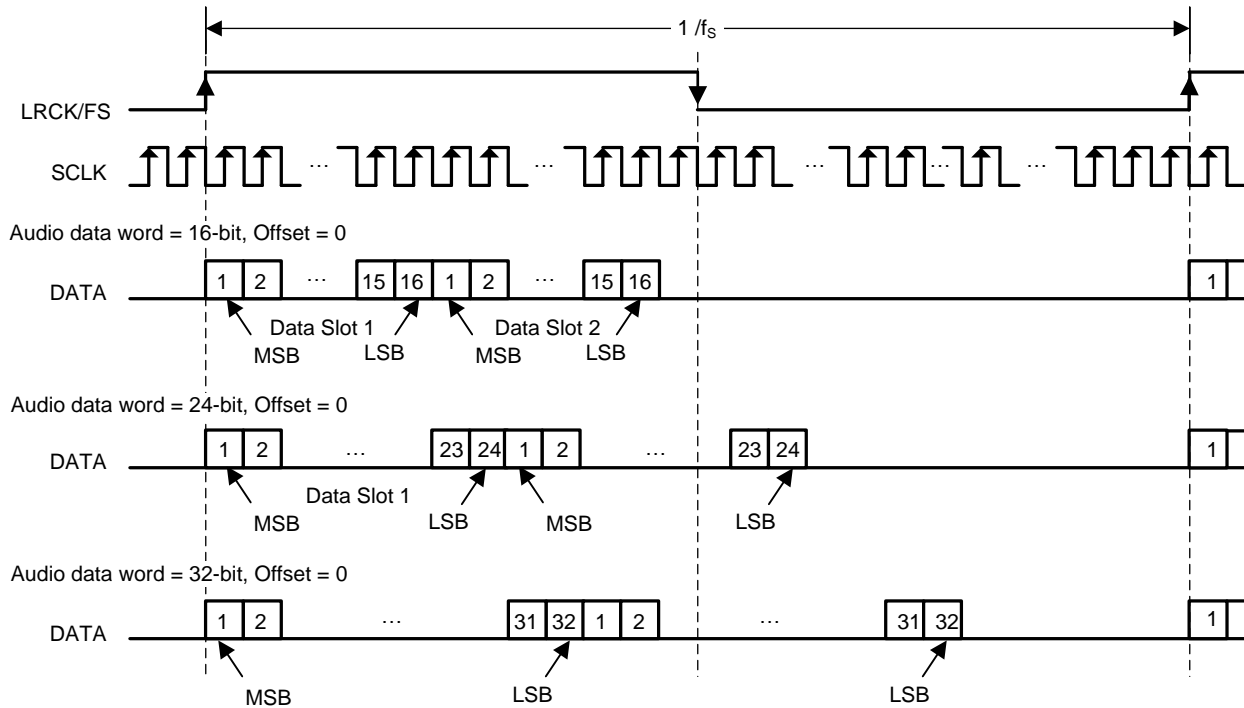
1 /$f_S$

LRCK/FS

SCLK … … … … …

Audio data word = 16-bit, Offset = 0

DATA 1 2 … 15 16 1 2 … 15 16 1

Data Slot 1 Data Slot 2

MSB LSB MSB LSB

Audio data word = 24-bit, Offset = 0

DATA 1 2 … 23 24 1 2 … 23 24 1

Data Slot 1

MSB LSB MSB LSB

Audio data word = 32-bit, Offset = 0

DATA 1 2 … 31 32 1 2 … 31 32 1

MSB LSB LSB